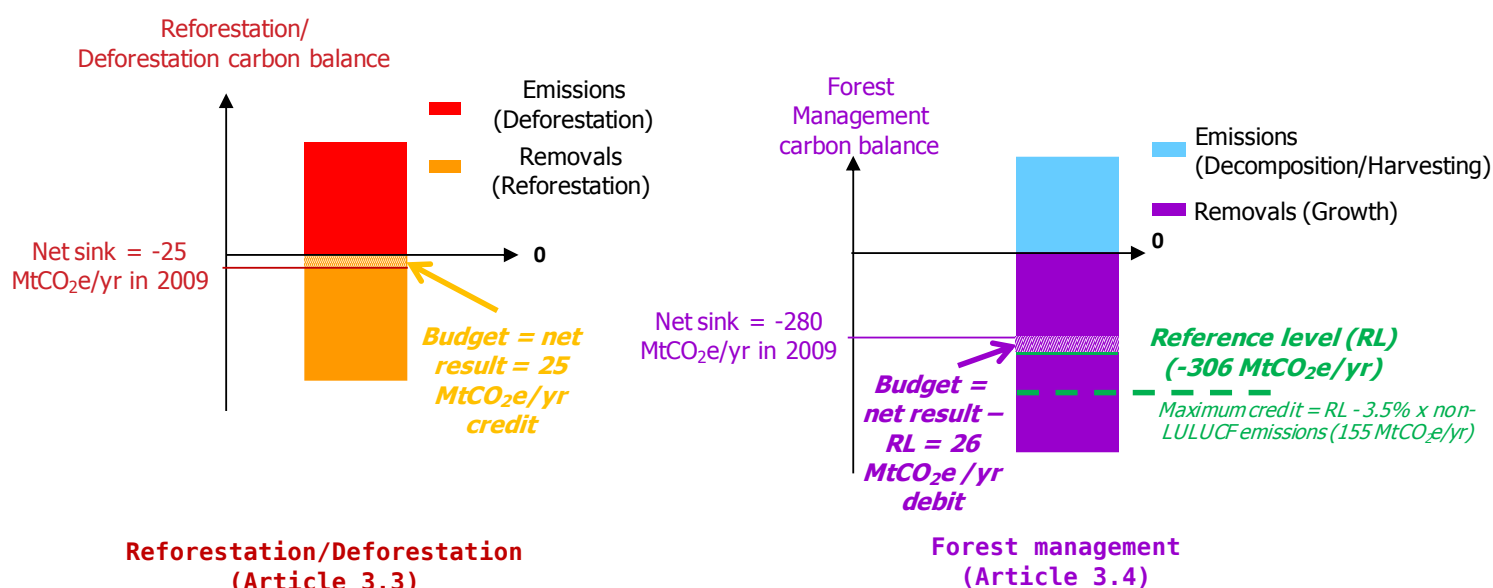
Reforestation/ Deforestation carbon balance

Emissions (Deforestation)

Removals (Reforestation)

Net sink = -25 MtCO$_2$e/yr in 2009

0

Budget = net result = 25 MtCO$_2$e/yr credit

Forest Management carbon balance

Emissions (Decomposition/Harvesting)

Removals (Growth)

0

Net sink = -280 MtCO$_2$e/yr in 2009

Reference level (RL) (-306 MtCO$_2$e/yr)

Budget = net result – RL = 26 MtCO$_2$e /yr debit

Maximum credit = RL - 3.5% x non-LULUCF emissions (155 MtCO$_2$e/yr)

Reforestation/Deforestation (Article 3.3)

Forest management (Article 3.4)